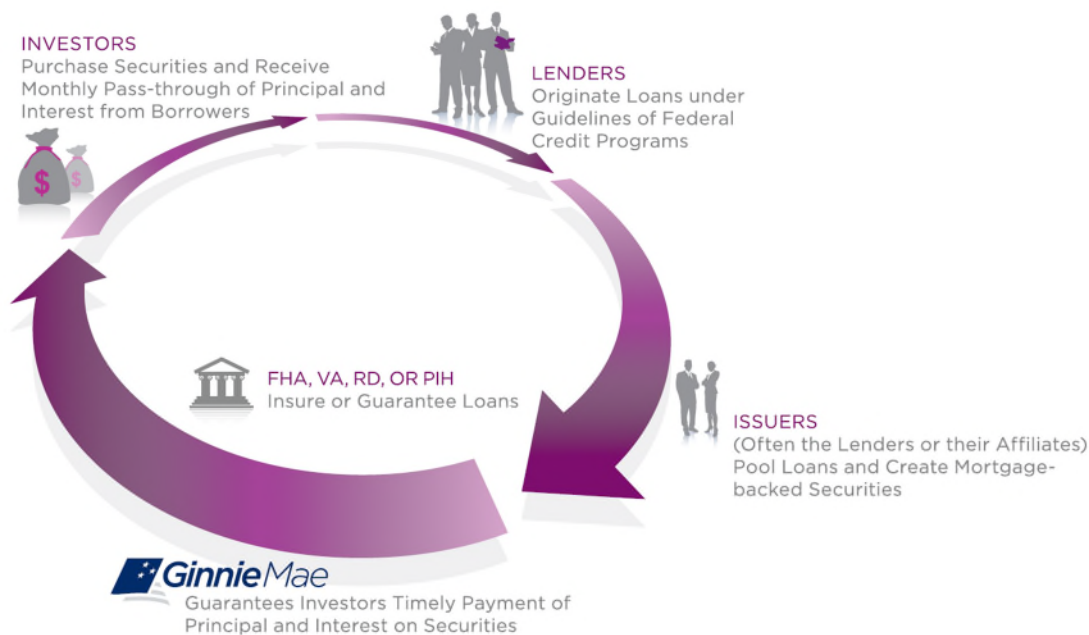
INVESTORS
Purchase Securities and Receive Monthly Pass-through of Principal and Interest from Borrowers

$

$

LENDERS
Originate Loans under Guidelines of Federal Credit Programs

FHA, VA, RD, OR PIH
Insure or Guarantee Loans

ISSUERS
(Often the Lenders or their Affiliates) Pool Loans and Create Mortgage-backed Securities

GinnieMae
Guarantees Investors Timely Payment of Principal and Interest on Securities